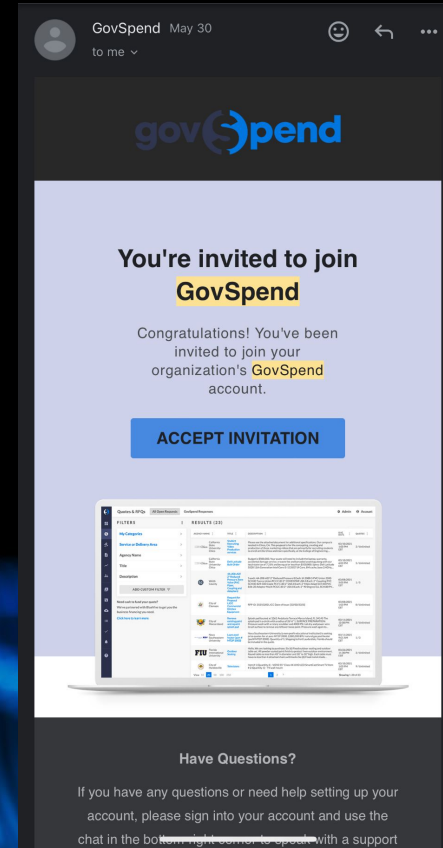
GovSpend May 30
to me

govSpend

You're invited to join GovSpend

Congratulations! You've been invited to join your organization's GovSpend account.

ACCEPT INVITATION

Quotes & RFQs
FILTERS
RESULTS (23)
My Categories
FIU

Have Questions?

If you have any questions or need help setting up your account, please sign into your account and use the chat in the bo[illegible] with a support